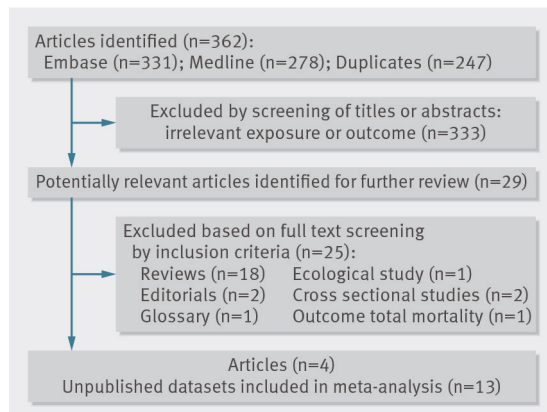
Articles identified (n=362):
Embase (n=331); Medline (n=278); Duplicates (n=247)

Excluded by screening of titles or abstracts:
irrelevant exposure or outcome (n=333)

Potentially relevant articles identified for further review (n=29)

Excluded based on full text screening
by inclusion criteria (n=25):
Reviews (n=18)
Ecological study (n=1)
Editorials (n=2)
Cross sectional studies (n=2)
Glossary (n=1)
Outcome total mortality (n=1)

Articles (n=4)
Unpublished datasets included in meta-analysis (n=13)